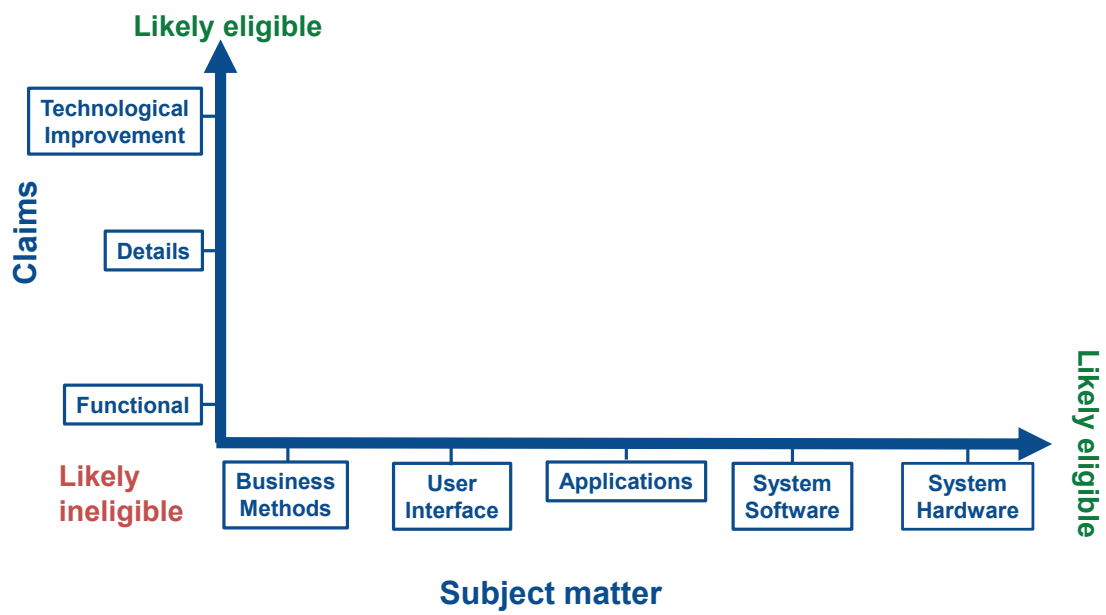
Likely eligible

Technological Improvement

Claims

Details

Functional

Likely eligible

Likely ineligible

Business Methods

User Interface

Applications

System Software

System Hardware

Subject matter